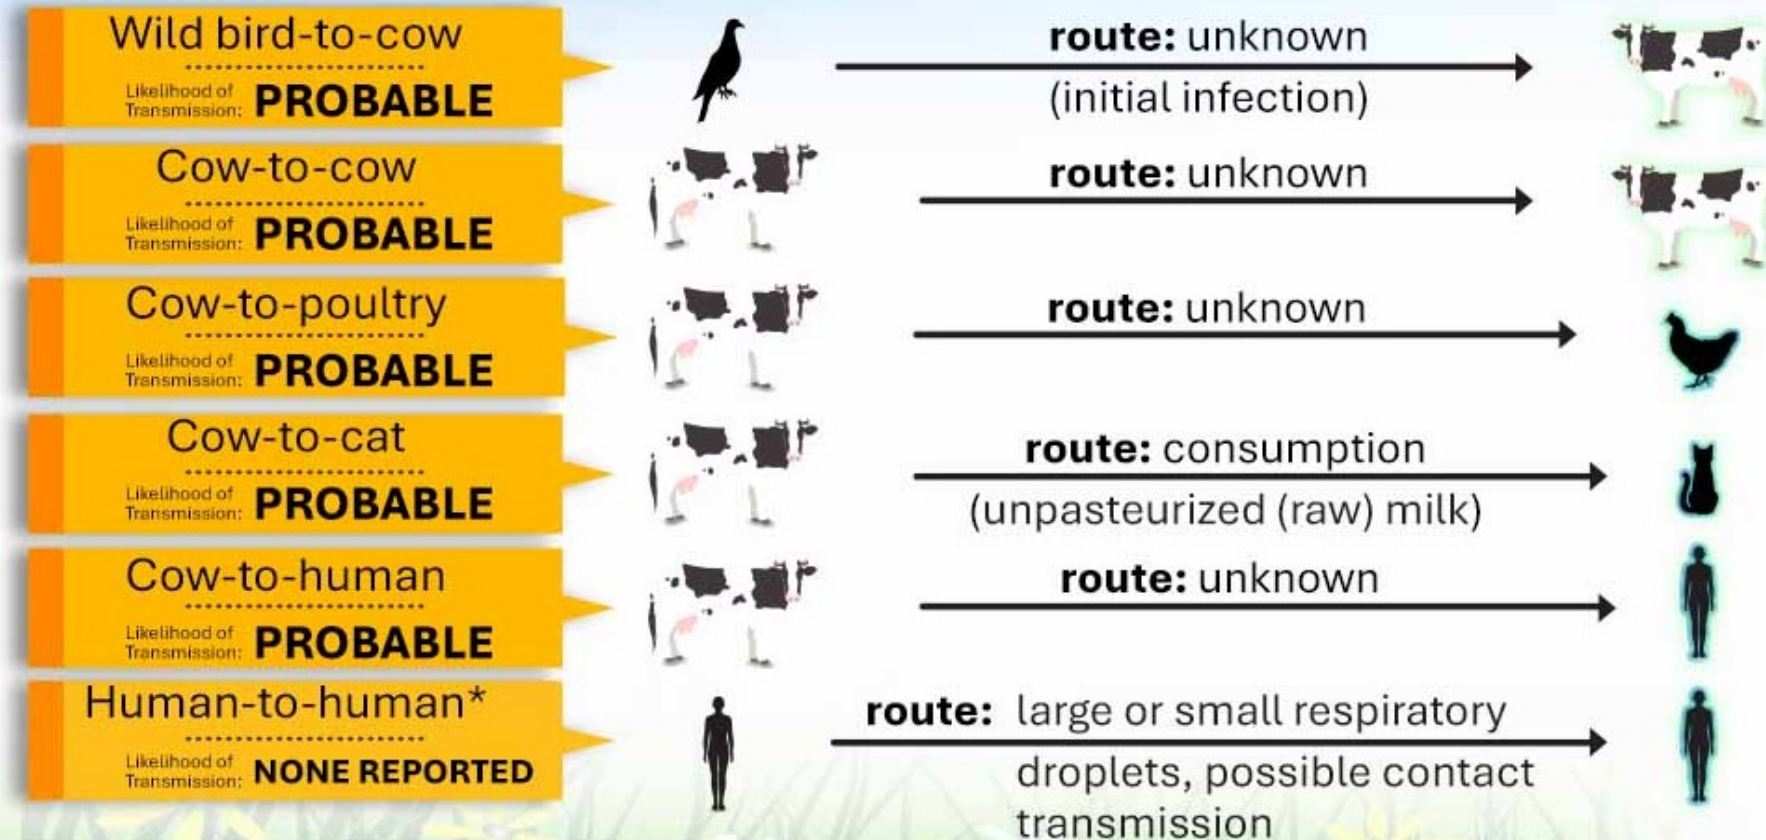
Wild bird-to-cow
Likelihood of Transmission: PROBABLE

route: unknown
(initial infection)

Cow-to-cow
Likelihood of Transmission: PROBABLE

route: unknown

Cow-to-poultry
Likelihood of Transmission: PROBABLE

route: unknown

Cow-to-cat
Likelihood of Transmission: PROBABLE

route: consumption
(unpasteurized (raw) milk)

Cow-to-human
Likelihood of Transmission: PROBABLE

route: unknown

Human-to-human*
Likelihood of Transmission: NONE REPORTED

route: large or small respiratory droplets, possible contact transmission